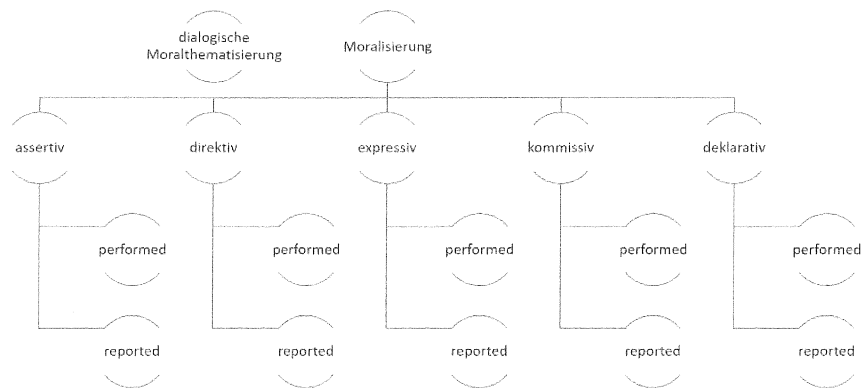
dialogische Moralthematisierung

Moralisierung

assertiv

performed

reported

direktiv

performed

reported

expressiv

performed

reported

kommissiv

performed

reported

deklarativ

performed

reported